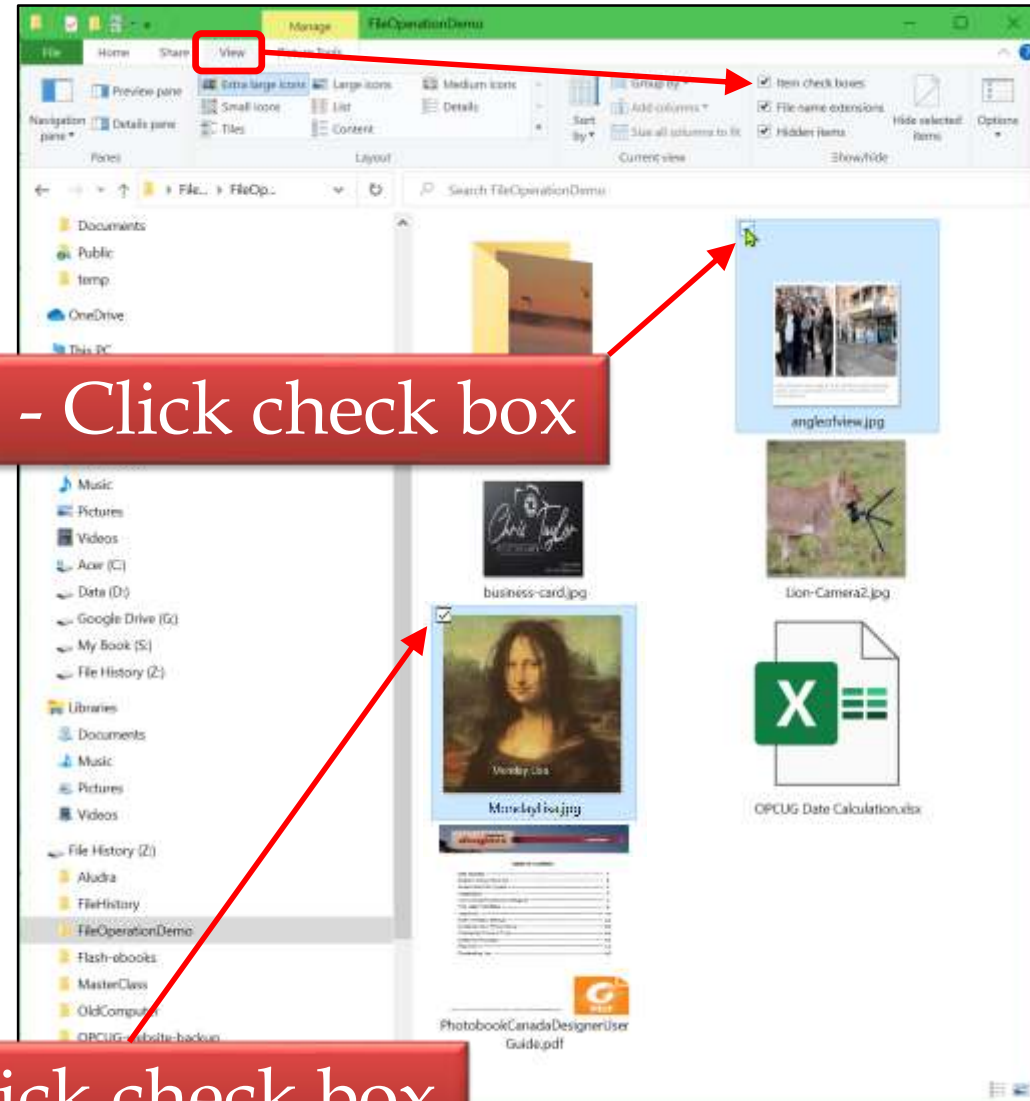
Manage FileOperationDemo

File Home Share View Picture Tools

Navigation pane Preview pane Details pane
Panes

Extra large icons Large icons Medium icons Small icons List Details Tiles Content
Layout

Sort by Group by Add columns Size all columns to fit
Current view

Item check boxes File name extensions Hidden items Hide selected items
Show/hide

Options

File... › FileOp...

Search FileOperationDemo

Documents
Public
temp
OneDrive
This PC

- Click check box

Music
Pictures
Videos
Acer (C:)
Data (D:)
Google Drive (G:)
My Book (S:)
File History (Z:)
Libraries
Documents
Music
Pictures
Videos
File History (Z:)
Aludra
FileHistory
FileOperationDemo
Flash-ebooks
MasterClass
OldComput
OPCUG-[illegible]-backup

angleofview.jpg
business-card.jpg
Lion-Camera2.jpg
MondayLisa.jpg
OPCUG Date Calculation.xlsx
PhotobookCanadaDesignerUserGuide.pdf

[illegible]ick check box